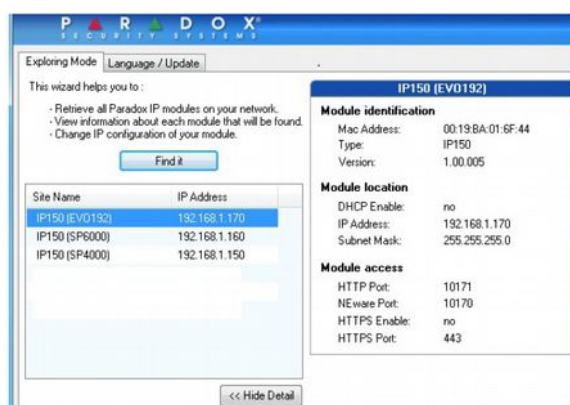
PARADOX
SECURITY SYSTEMS

Exploring Mode | Language / Update

This wizard helps you to :

- Retrieve all Paradox IP modules on your network.
- View information about each module that will be found.
- Change IP configuration of your module.

Find it

| Site Name | IP Address |
|---|---|
| IP150 (EVO192) | 192.168.1.170 |
| IP150 (SP6000) | 192.168.1.160 |
| IP150 (SP4000) | 192.168.1.150 |

<< Hide Detail

IP150 (EVO192)

Module identification
Mac Address: 00:19:BA:01:6F:44
Type: IP150
Version: 1.00.005

Module location
DHCP Enable: no
IP Address: 192.168.1.170
Subnet Mask: 255.255.255.0

Module access
HTTP Port: 10171
NEware Port: 10170
HTTPS Enable: no
HTTPS Port: 443